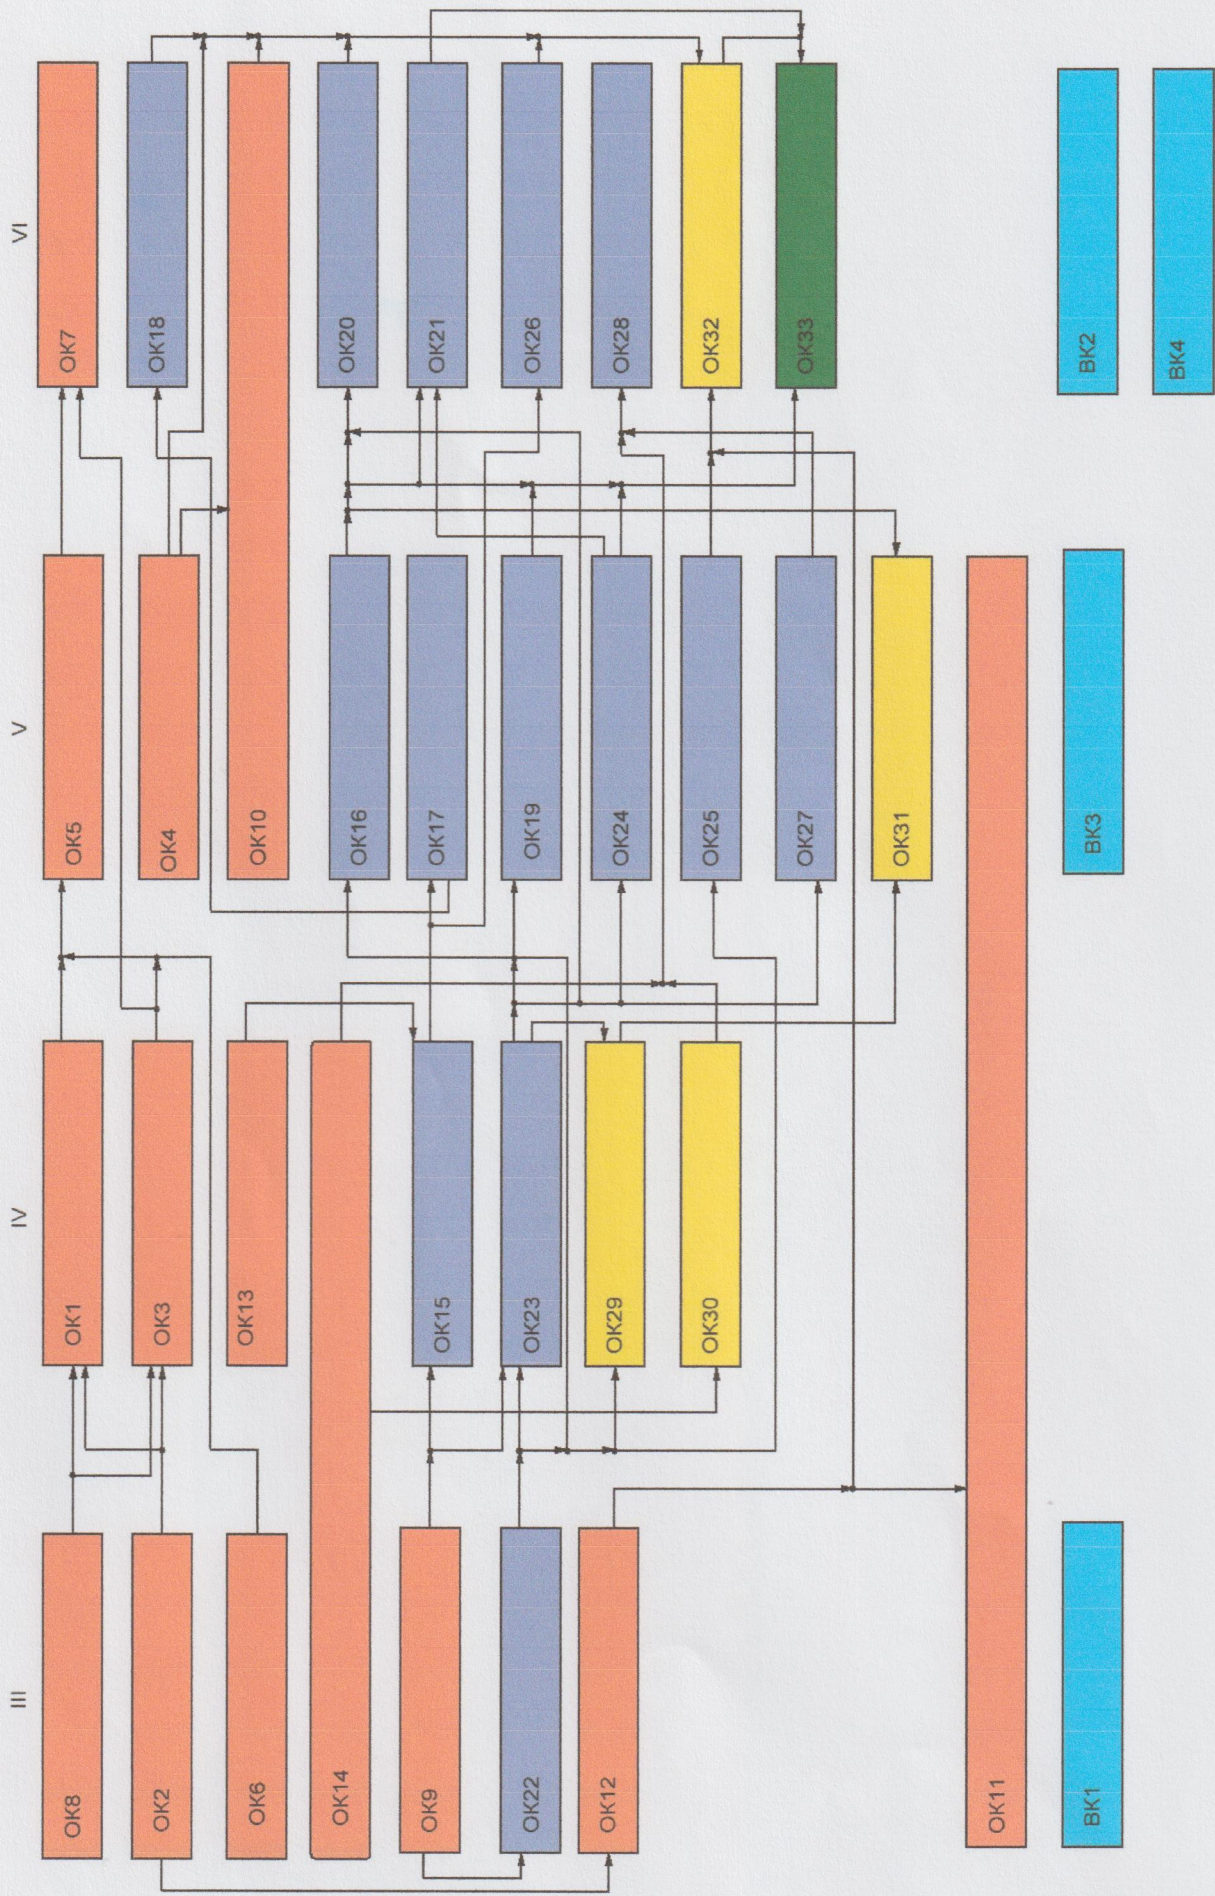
III

IV

V

VI

OK8

OK2

OK6

OK14

OK9

OK22

OK12

OK11

BK1

OK1

OK3

OK13

OK15

OK23

OK29

OK30

OK5

OK4

OK10

OK16

OK17

OK19

OK24

OK25

OK27

OK31

BK3

OK7

OK18

OK20

OK21

OK26

OK28

OK32

OK33

BK2

BK4